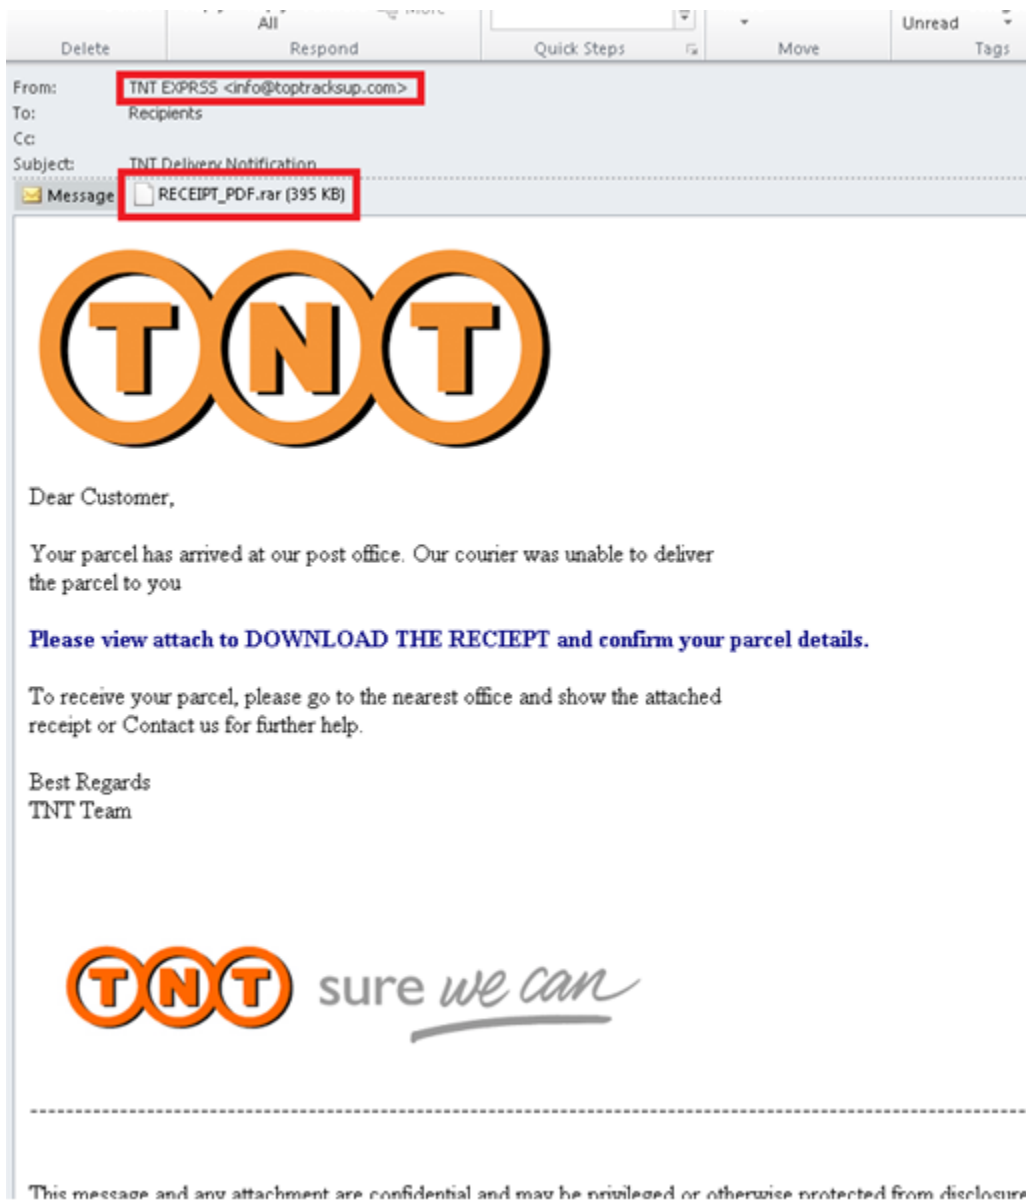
All
Delete Respond Quick Steps Move Unread Tags

From: TNT EXPRSS <info@toptracksup.com>
To: Recipients
Cc:
Subject: TNT Delivery Notification

Message RECEIPT_PDF.rar (395 KB)

TNT

Dear Customer,

Your parcel has arrived at our post office. Our courier was unable to deliver the parcel to you

Please view attach to DOWNLOAD THE RECIEPT and confirm your parcel details.

To receive your parcel, please go to the nearest office and show the attached receipt or Contact us for further help.

Best Regards
TNT Team

TNT sure we can

--------------------------------------------------------------------------------

This message and any attachment are confidential and may be privileged or otherwise protected from disclosure